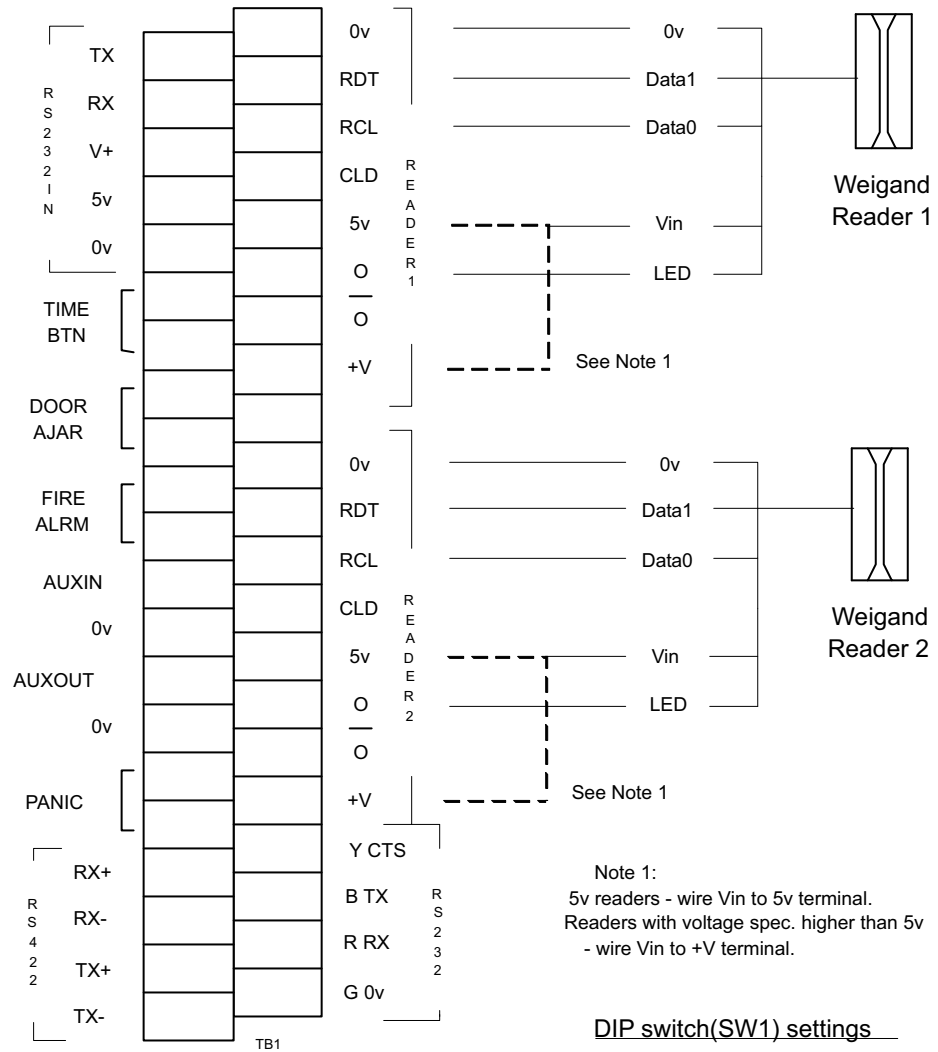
RS232IN
TX
RX
V+
5v
0v

TIME BTN

DOOR AJAR

FIRE ALRM

AUXIN
0v
AUXOUT
0v

PANIC

RS422
RX+
RX-
TX+
TX-

TB1

READER1
0v
RDT
RCL
CLD
5v
O
$\overline{O}$
+V

READER2
0v
RDT
RCL
CLD
5v
O
$\overline{O}$
+V

RS232
Y CTS
B TX
R RX
G 0v

0v
Data1
Data0
Vin
LED

Weigand Reader 1

See Note 1

0v
Data1
Data0
Vin
LED

Weigand Reader 2

See Note 1

Note 1:
5v readers - wire Vin to 5v terminal.
Readers with voltage spec. higher than 5v - wire Vin to +V terminal.

DIP switch(SW1) settings